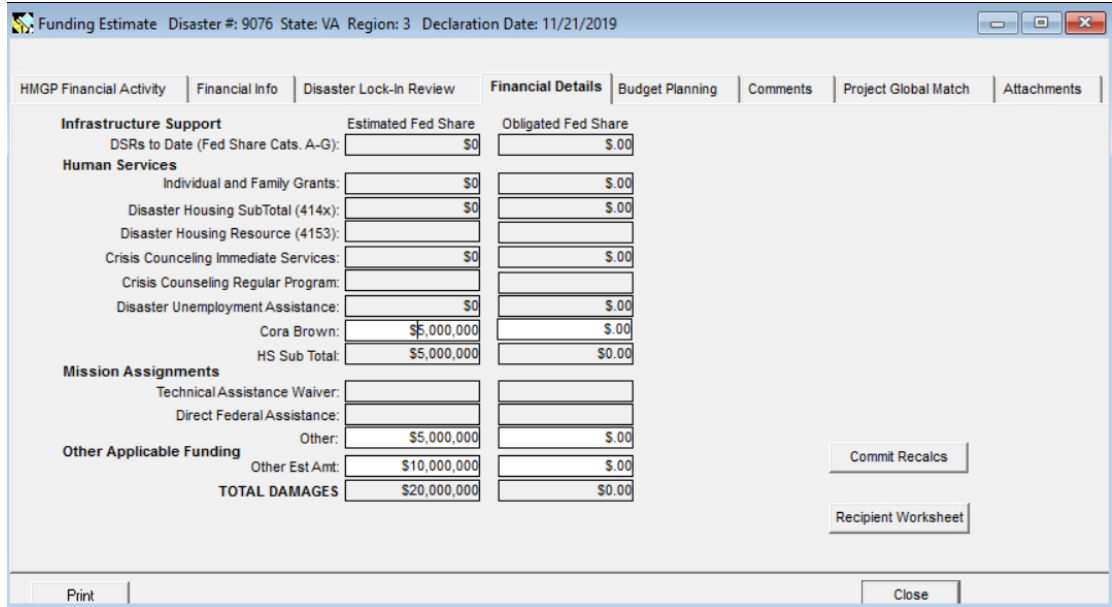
Funding Estimate Disaster #: 9076 State: VA Region: 3 Declaration Date: 11/21/2019

HMGP Financial Activity | Financial Info | Disaster Lock-In Review | Financial Details | Budget Planning | Comments | Project Global Match | Attachments

| | Estimated Fed Share | Obligated Fed Share |
|---|---|---|
| **Infrastructure Support** | | |
| DSRs to Date (Fed Share Cats. A-G): | $0 | $.00 |
| **Human Services** | | |
| Individual and Family Grants: | $0 | $.00 |
| Disaster Housing SubTotal (414x): | $0 | $.00 |
| Disaster Housing Resource (4153): | | |
| Crisis Counceling Immediate Services: | $0 | $.00 |
| Crisis Counseling Regular Program: | | |
| Disaster Unemployment Assistance: | $0 | $.00 |
| Cora Brown: | $5,000,000 | $.00 |
| HS Sub Total: | $5,000,000 | $0.00 |
| **Mission Assignments** | | |
| Technical Assistance Waiver: | | |
| Direct Federal Assistance: | | |
| Other: | $5,000,000 | $.00 |
| **Other Applicable Funding** | | |
| Other Est Amt: | $10,000,000 | $.00 |
| **TOTAL DAMAGES** | $20,000,000 | $0.00 |

Commit Recalcs

Recipient Worksheet

Print

Close